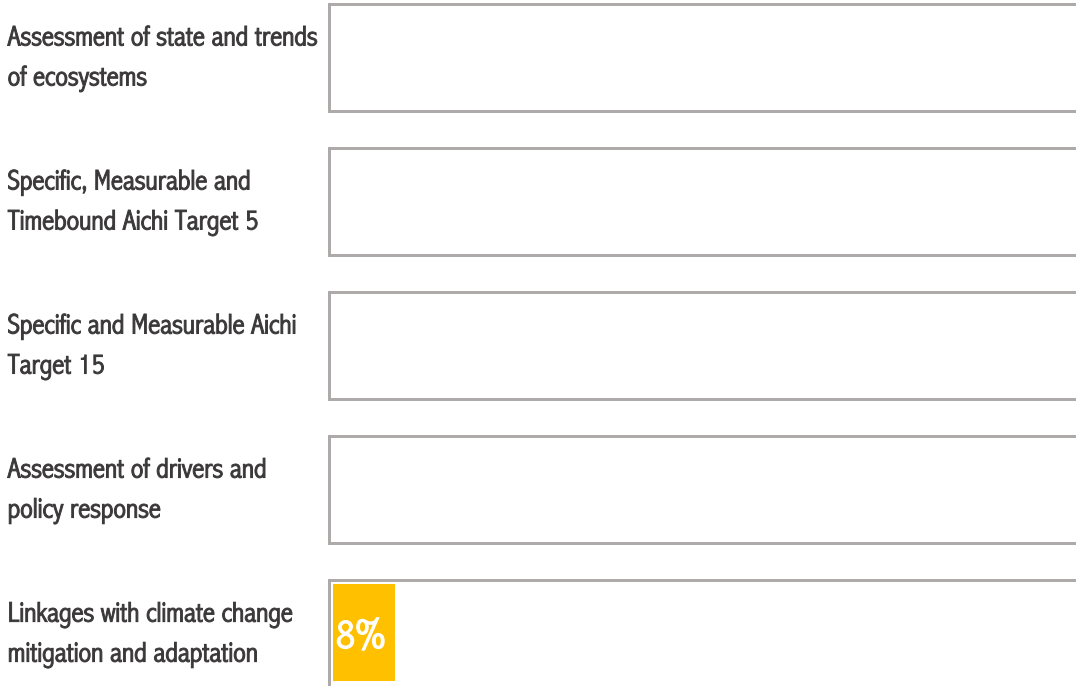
Assessment of state and trends of ecosystems

Specific, Measurable and Timebound Aichi Target 5

Specific and Measurable Aichi Target 15

Assessment of drivers and policy response

Linkages with climate change mitigation and adaptation

8%